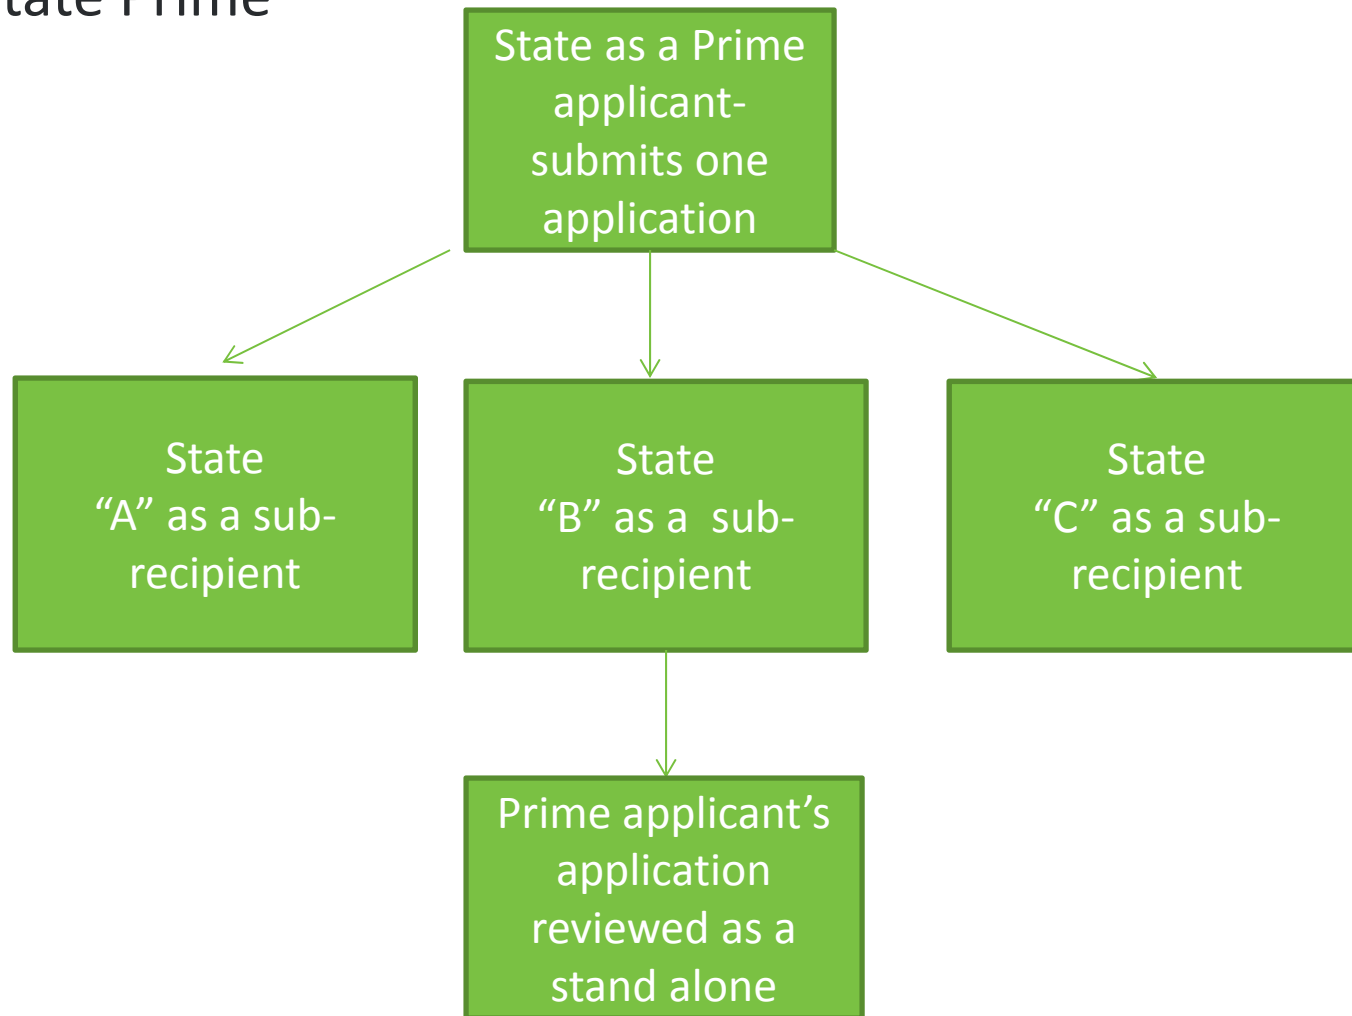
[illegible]tate Prime

State as a Prime applicant- submits one application

State “A” as a sub-recipient

State “B” as a sub-recipient

State “C” as a sub-recipient

Prime applicant’s application reviewed as a stand alone